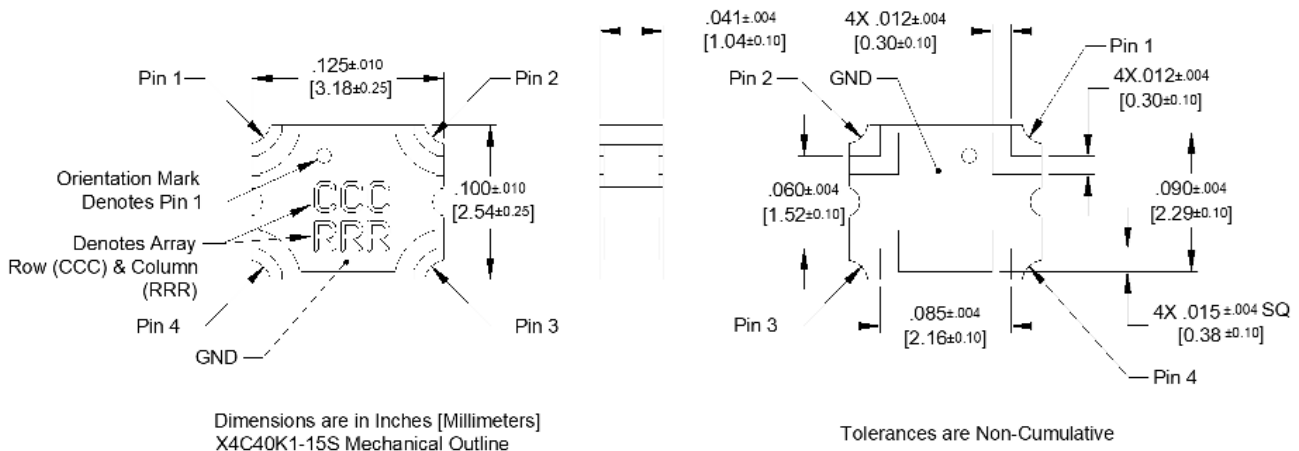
Pin 1
.125±.010
[3.18±0.25]
Pin 2
Orientation Mark Denotes Pin 1
CCC
RRR
.100±.010
[2.54±0.25]
Denotes Array Row (CCC) & Column (RRR)
Pin 4
GND
Pin 3

.041±.004
[1.04±0.10]

4X .012±.004
[0.30±0.10]
Pin 1
Pin 2
GND
4X.012±.004
[0.30±0.10]
.060±.004
[1.52±0.10]
.090±.004
[2.29±0.10]
Pin 3
.085±.004
[2.16±0.10]
4X .015 ±.004 SQ
[0.38 ±0.10]
Pin 4

Dimensions are in Inches [Millimeters]
X4C40K1-15S Mechanical Outline

Tolerances are Non-Cumulative